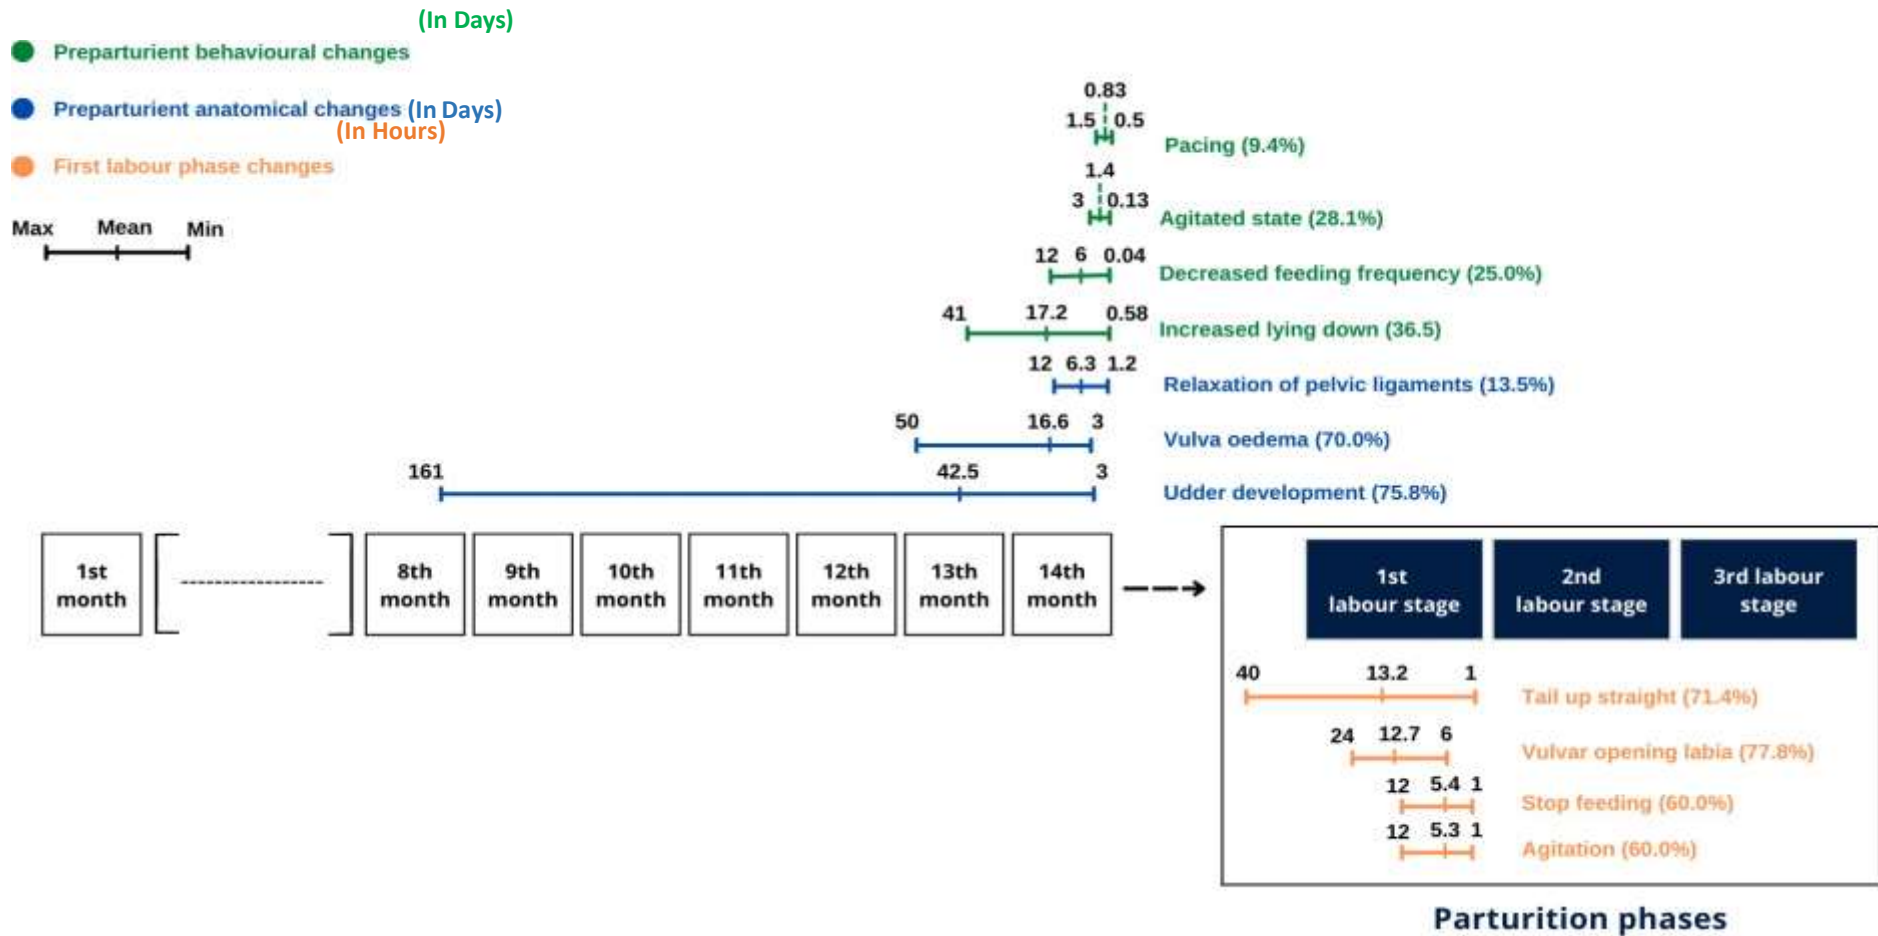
(In Days)
Preparturient behavioural changes

Preparturient anatomical changes (In Days)
(In Hours)
First labour phase changes

Max Mean Min

0.83
1.5 0.5
Pacing (9.4%)

1.4
3 0.13
Agitated state (28.1%)

12 6 0.04
Decreased feeding frequency (25.0%)

41 17.2 0.58
Increased lying down (36.5)

12 6.3 1.2
Relaxation of pelvic ligaments (13.5%)

50 16.6 3
Vulva oedema (70.0%)

161 42.5 3
Udder development (75.8%)

1st month

8th month

9th month

10th month

11th month

12th month

13th month

14th month

1st labour stage

2nd labour stage

3rd labour stage

40 13.2 1
Tail up straight (71.4%)

24 12.7 6
Vulvar opening labia (77.8%)

12 5.4 1
Stop feeding (60.0%)

12 5.3 1
Agitation (60.0%)

Parturition phases